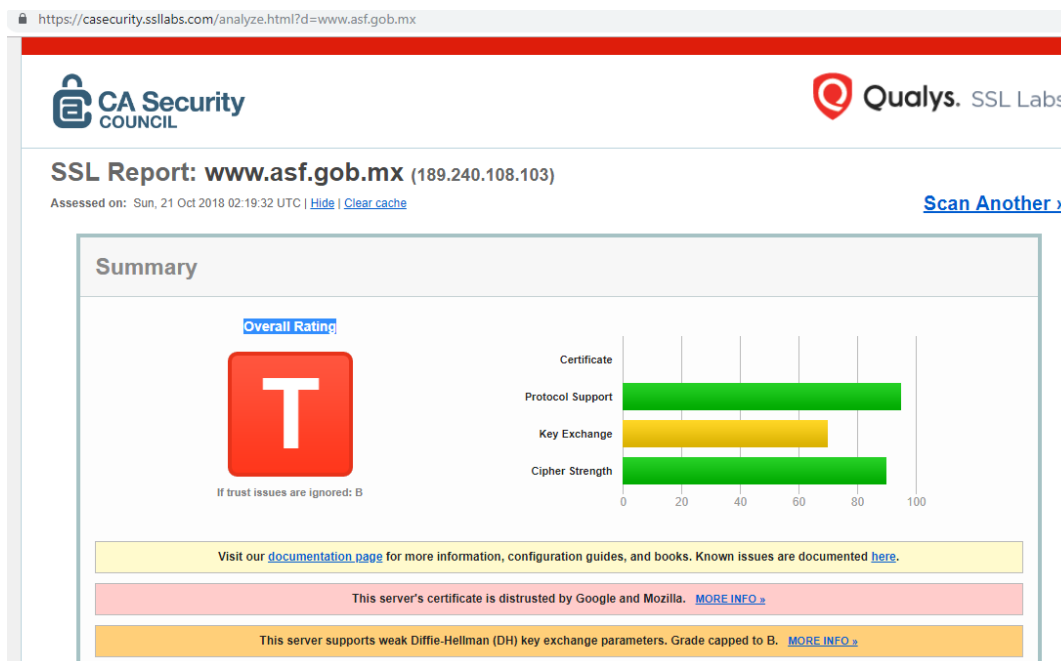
https://casecurity.ssllabs.com/analyze.html?d=www.asf.gob.mx

CA Security COUNCIL

Qualys. SSL Labs

SSL Report: www.asf.gob.mx (189.240.108.103)

Assessed on: Sun, 21 Oct 2018 02:19:32 UTC | Hide | Clear cache

Scan Another »

Summary

Overall Rating

T

If trust issues are ignored: B

Certificate

Protocol Support

Key Exchange

Cipher Strength

0 20 40 60 80 100

Visit our documentation page for more information, configuration guides, and books. Known issues are documented here.

This server's certificate is distrusted by Google and Mozilla. MORE INFO »

This server supports weak Diffie-Hellman (DH) key exchange parameters. Grade capped to B. MORE INFO »